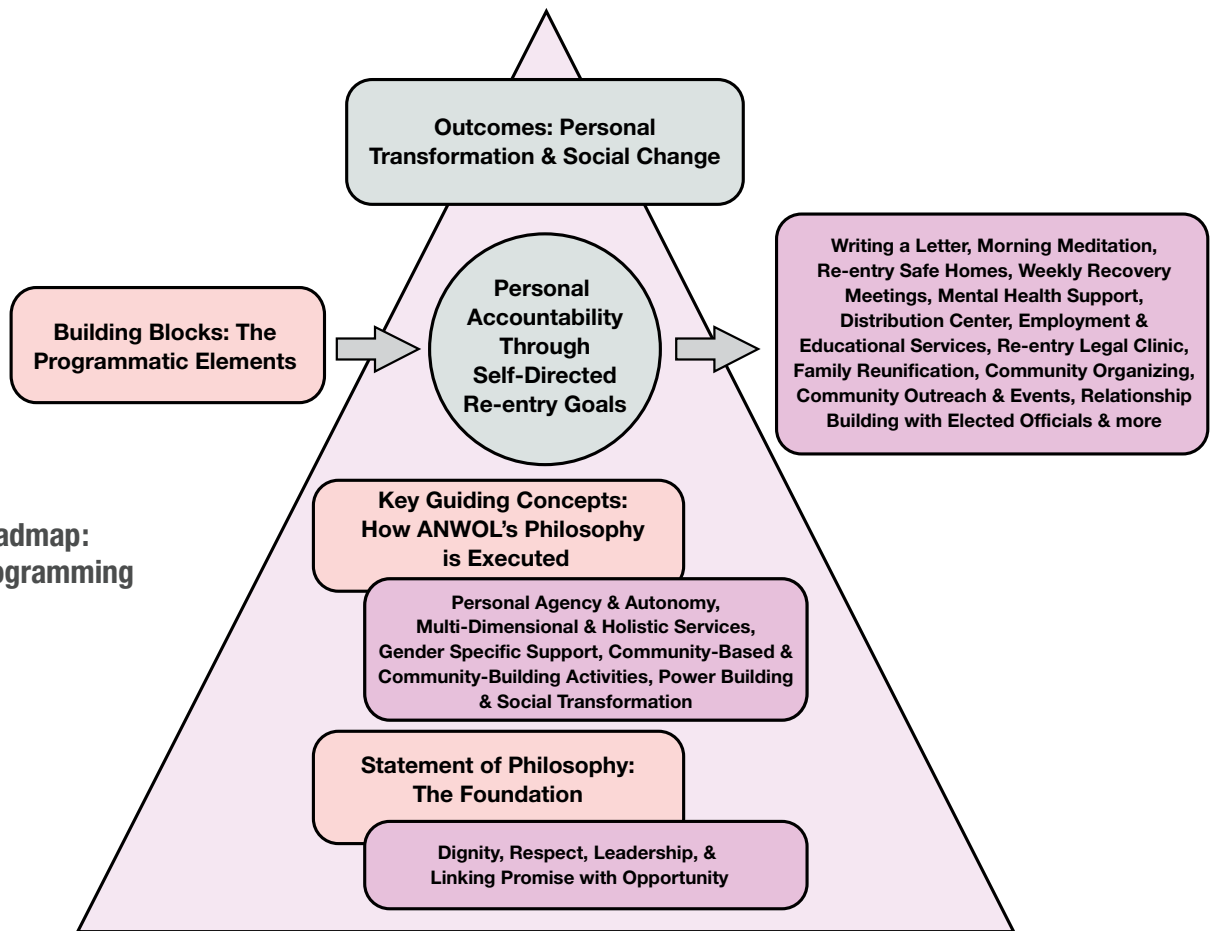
Outcomes: Personal Transformation & Social Change

Building Blocks: The Programmatic Elements

Personal Accountability Through Self-Directed Re-entry Goals

Writing a Letter, Morning Meditation, Re-entry Safe Homes, Weekly Recovery Meetings, Mental Health Support, Distribution Center, Employment & Educational Services, Re-entry Legal Clinic, Family Reunification, Community Organizing, Community Outreach & Events, Relationship Building with Elected Officials & more

admap: ogramming

Key Guiding Concepts: How ANWOL's Philosophy is Executed

Personal Agency & Autonomy, Multi-Dimensional & Holistic Services, Gender Specific Support, Community-Based & Community-Building Activities, Power Building & Social Transformation

Statement of Philosophy: The Foundation

Dignity, Respect, Leadership, & Linking Promise with Opportunity